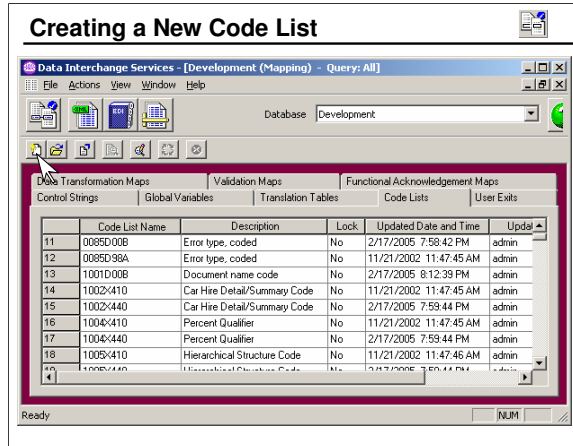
Creating a New Code List

Data Interchange Services - [Development (Mapping) - Query: All]

File Actions View Window Help

Database Development

Data Transformation Maps | Validation Maps | Functional Acknowledgement Maps
Control Strings | Global Variables | Translation Tables | Code Lists | User Exits

| | Code List Name | Description | Lock | Updated Date and Time | Upda |
|---|---|---|---|---|---|
| 11 | 0085D00B | Error type, coded | No | 2/17/2005 7:58:42 PM | admin |
| 12 | 0085D98A | Error type, coded | No | 11/21/2002 11:47:45 AM | admin |
| 13 | 1001D00B | Document name code | No | 2/17/2005 8:12:39 PM | admin |
| 14 | 1002X410 | Car Hire Detail/Summary Code | No | 11/21/2002 11:47:45 AM | admin |
| 15 | 1002X440 | Car Hire Detail/Summary Code | No | 2/17/2005 7:59:44 PM | admin |
| 16 | 1004X410 | Percent Qualifier | No | 11/21/2002 11:47:45 AM | admin |
| 17 | 1004X440 | Percent Qualifier | No | 2/17/2005 7:59:44 PM | admin |
| 18 | 1005X410 | Hierarchical Structure Code | No | 11/21/2002 11:47:46 AM | admin |
| 19 | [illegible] | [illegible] | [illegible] | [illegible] | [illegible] |

Ready NUM